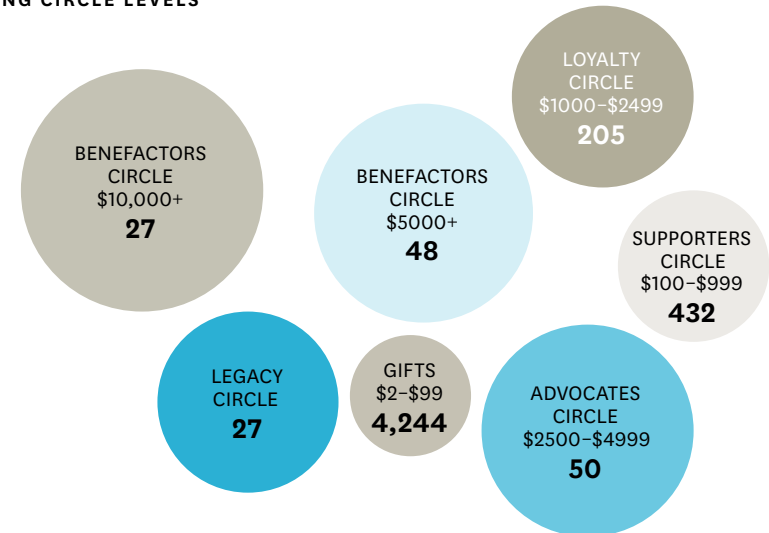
NG CIRCLE LEVELS

BENEFACTORS CIRCLE
$10,000+
27

BENEFACTORS CIRCLE
$5000+
48

LOYALTY CIRCLE
$1000–$2499
205

SUPPORTERS CIRCLE
$100–$999
432

LEGACY CIRCLE
27

GIFTS
$2–$99
4,244

ADVOCATES CIRCLE
$2500–$4999
50